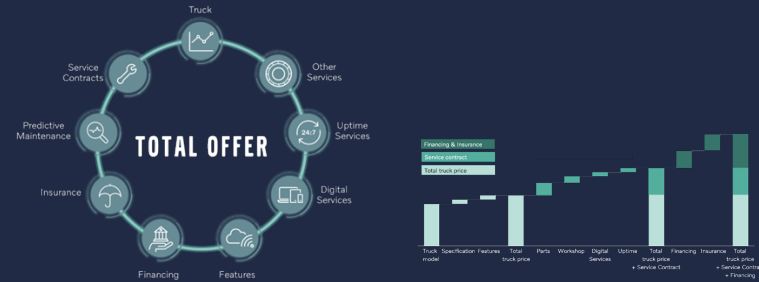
Truck

Other Services

Uptime Services

24:7

Digital Services

Features

Financing

Insurance

Predictive Maintenance

Service Contracts

TOTAL OFFER

Financing & Insurance

Service contract

Total truck price

Truck model

Specification

Features

Total truck price

Parts

Workshop

Digital Services

Uptime

Total truck price + Service Contract

Financing

Insurance

Total truck price + Service Contra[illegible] + Financing